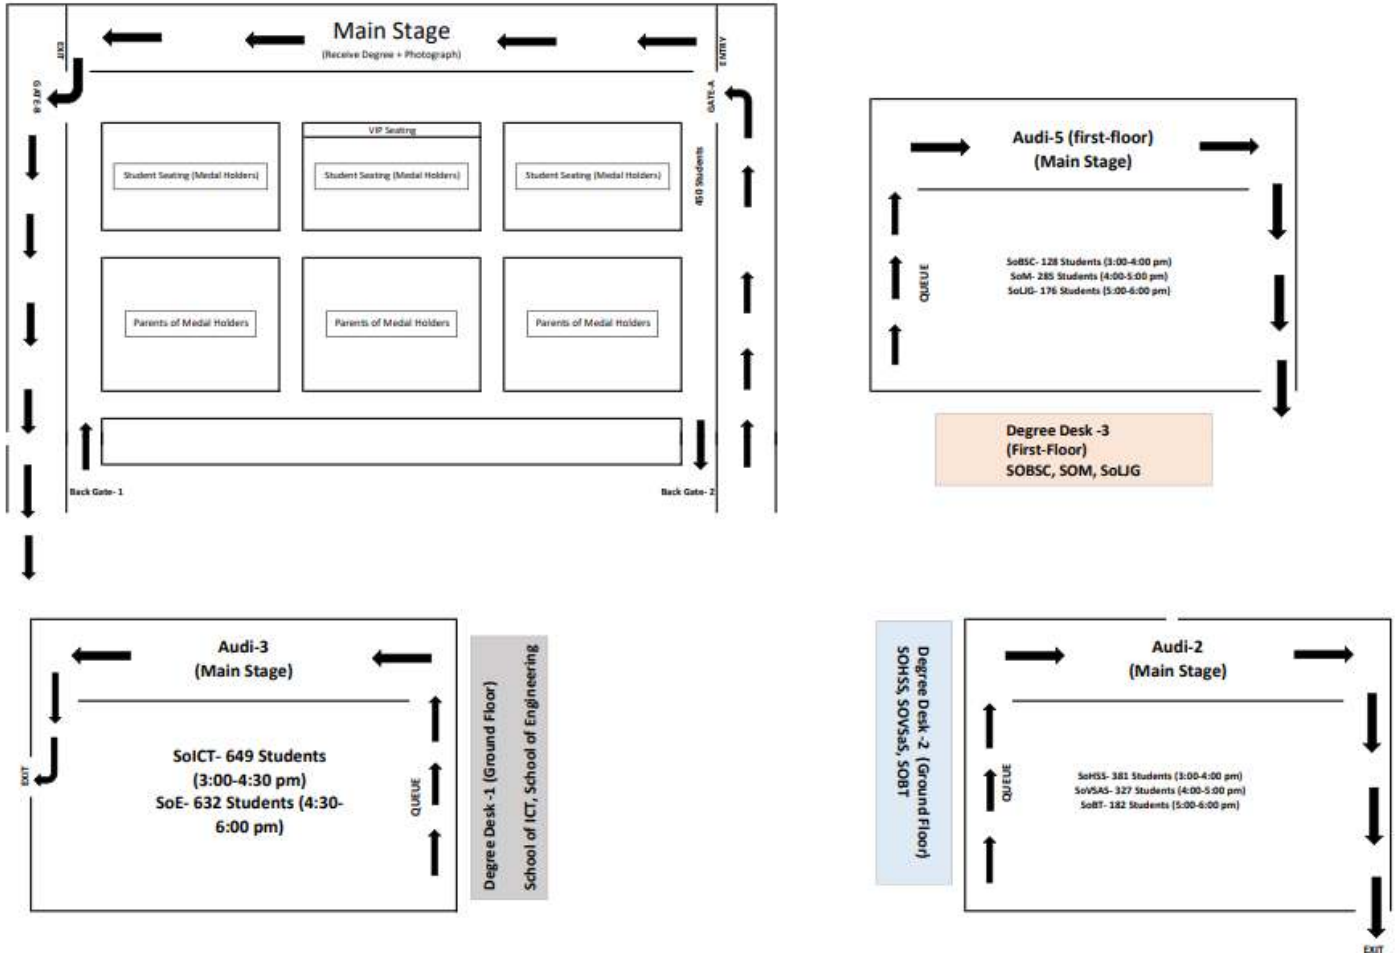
EXIT

Main Stage
(Receive Degree + Photograph)

ENTRY

GATE-B

GATE-A

VIP Seating

Student Seating (Medal Holders)

Student Seating (Medal Holders)

Student Seating (Medal Holders)

450 Students

Parents of Medal Holders

Parents of Medal Holders

Parents of Medal Holders

Back Gate- 1

Back Gate- 2

Audi-5 (first-floor)
(Main Stage)

Queue

SoBSC- 128 Students (3:00-4:00 pm)
SoM- 285 Students (4:00-5:00 pm)
SoLJG- 176 Students (5:00-6:00 pm)

Degree Desk -3
(First-Floor)
SOBSC, SOM, SoLJG

Audi-3
(Main Stage)

EXIT

SoICT- 649 Students (3:00-4:30 pm)
SoE- 632 Students (4:30-6:00 pm)

QUEUE

Degree Desk -1 (Ground Floor)
School of ICT, School of Engineering

Degree Desk -2 (Ground Floor)
SOHSS, SOVSaS, SOBT

Audi-2
(Main Stage)

QUEUE

SoHSS- 381 Students (3:00-4:00 pm)
SoVSAS- 327 Students (4:00-5:00 pm)
SoBT- 182 Students (5:00-6:00 pm)

EXIT